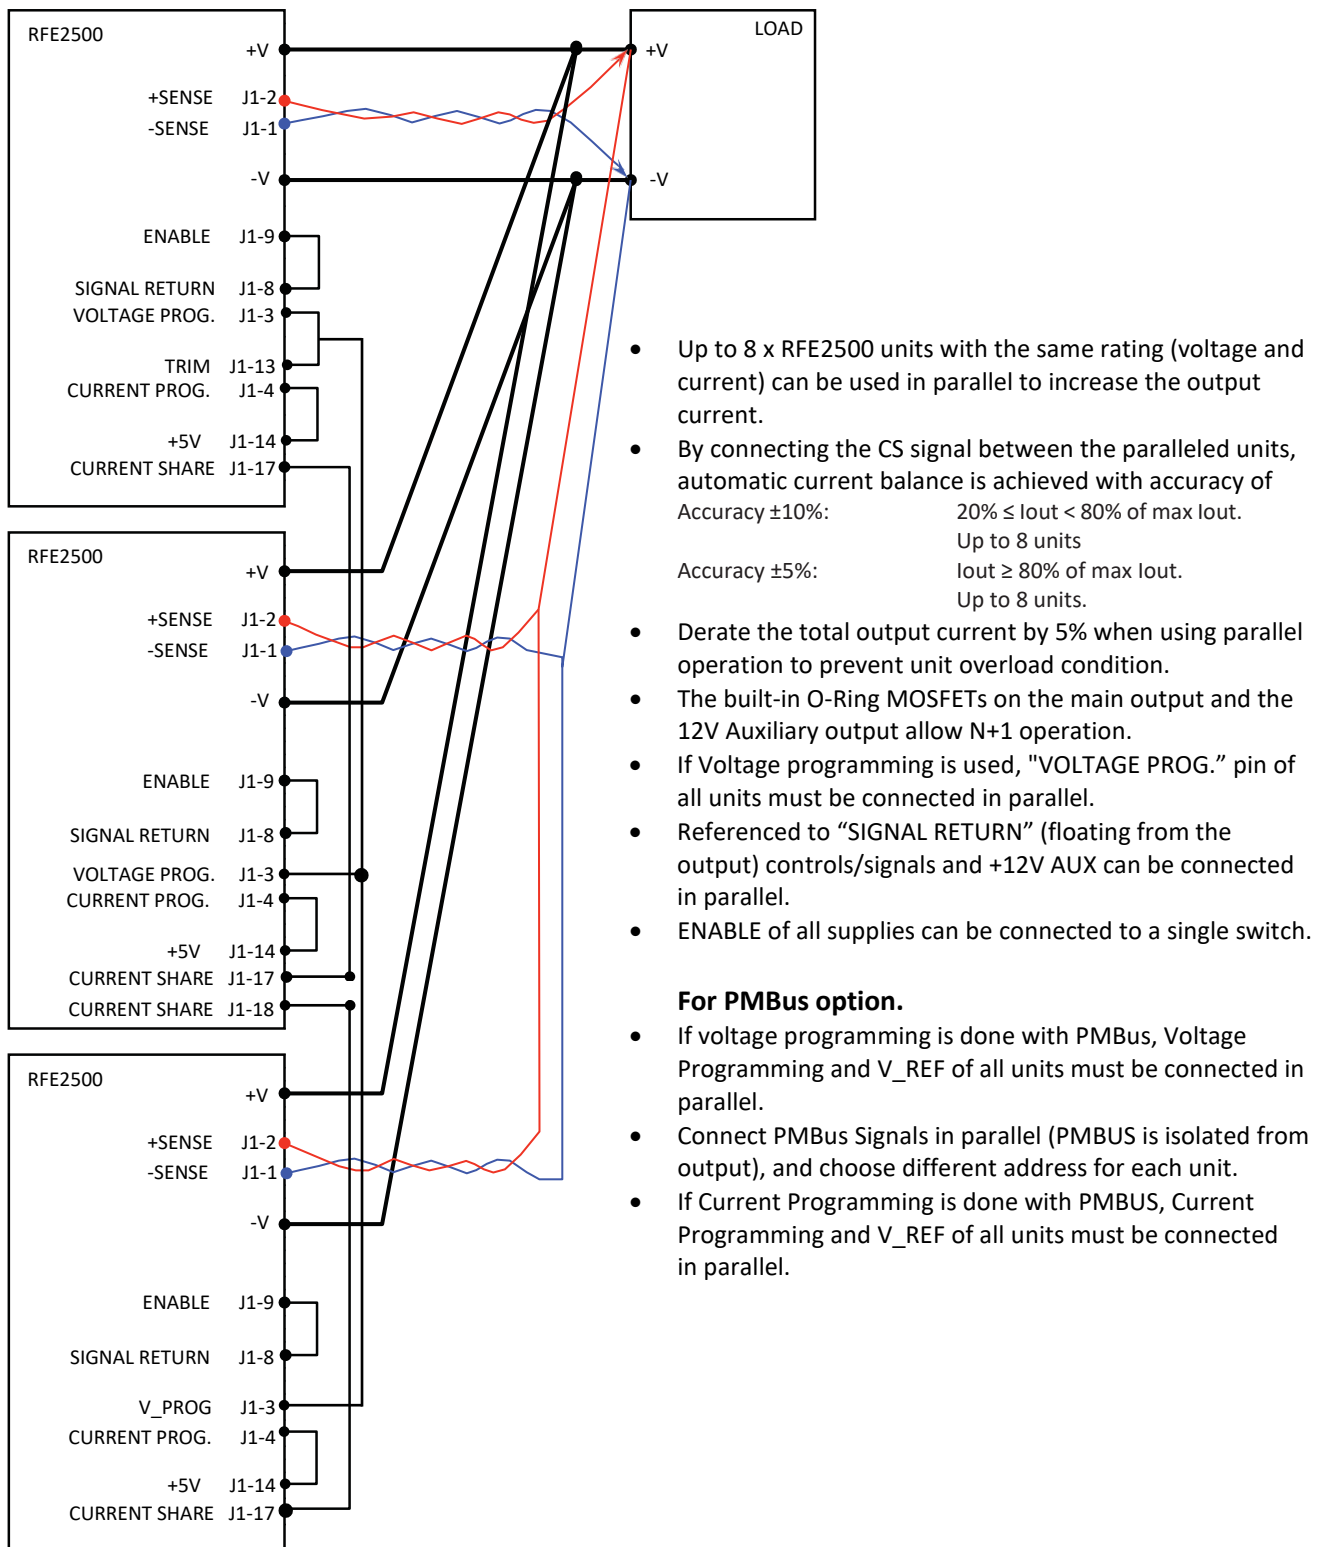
RFE2500
+V
+SENSE J1-2
-SENSE J1-1
-V
ENABLE J1-9
SIGNAL RETURN J1-8
VOLTAGE PROG. J1-3
TRIM J1-13
CURRENT PROG. J1-4
+5V J1-14
CURRENT SHARE J1-17

LOAD
+V
-V

RFE2500
+V
+SENSE J1-2
-SENSE J1-1
-V
ENABLE J1-9
SIGNAL RETURN J1-8
VOLTAGE PROG. J1-3
CURRENT PROG. J1-4
+5V J1-14
CURRENT SHARE J1-17
CURRENT SHARE J1-18

RFE2500
+V
+SENSE J1-2
-SENSE J1-1
-V
ENABLE J1-9
SIGNAL RETURN J1-8
V_PROG J1-3
CURRENT PROG. J1-4
+5V J1-14
CURRENT SHARE J1-17

• Up to 8 x RFE2500 units with the same rating (voltage and current) can be used in parallel to increase the output current.
• By connecting the CS signal between the paralleled units, automatic current balance is achieved with accuracy of

| Accuracy ±10%: | 20% ≤ Iout < 80% of max Iout. Up to 8 units |
|---|---|
| Accuracy ±5%: | Iout ≥ 80% of max Iout. Up to 8 units. |

• Derate the total output current by 5% when using parallel operation to prevent unit overload condition.
• The built-in O-Ring MOSFETs on the main output and the 12V Auxiliary output allow N+1 operation.
• If Voltage programming is used, "VOLTAGE PROG." pin of all units must be connected in parallel.
• Referenced to “SIGNAL RETURN” (floating from the output) controls/signals and +12V AUX can be connected in parallel.
• ENABLE of all supplies can be connected to a single switch.

For PMBus option.
• If voltage programming is done with PMBus, Voltage Programming and V_REF of all units must be connected in parallel.
• Connect PMBus Signals in parallel (PMBUS is isolated from output), and choose different address for each unit.
• If Current Programming is done with PMBUS, Current Programming and V_REF of all units must be connected in parallel.